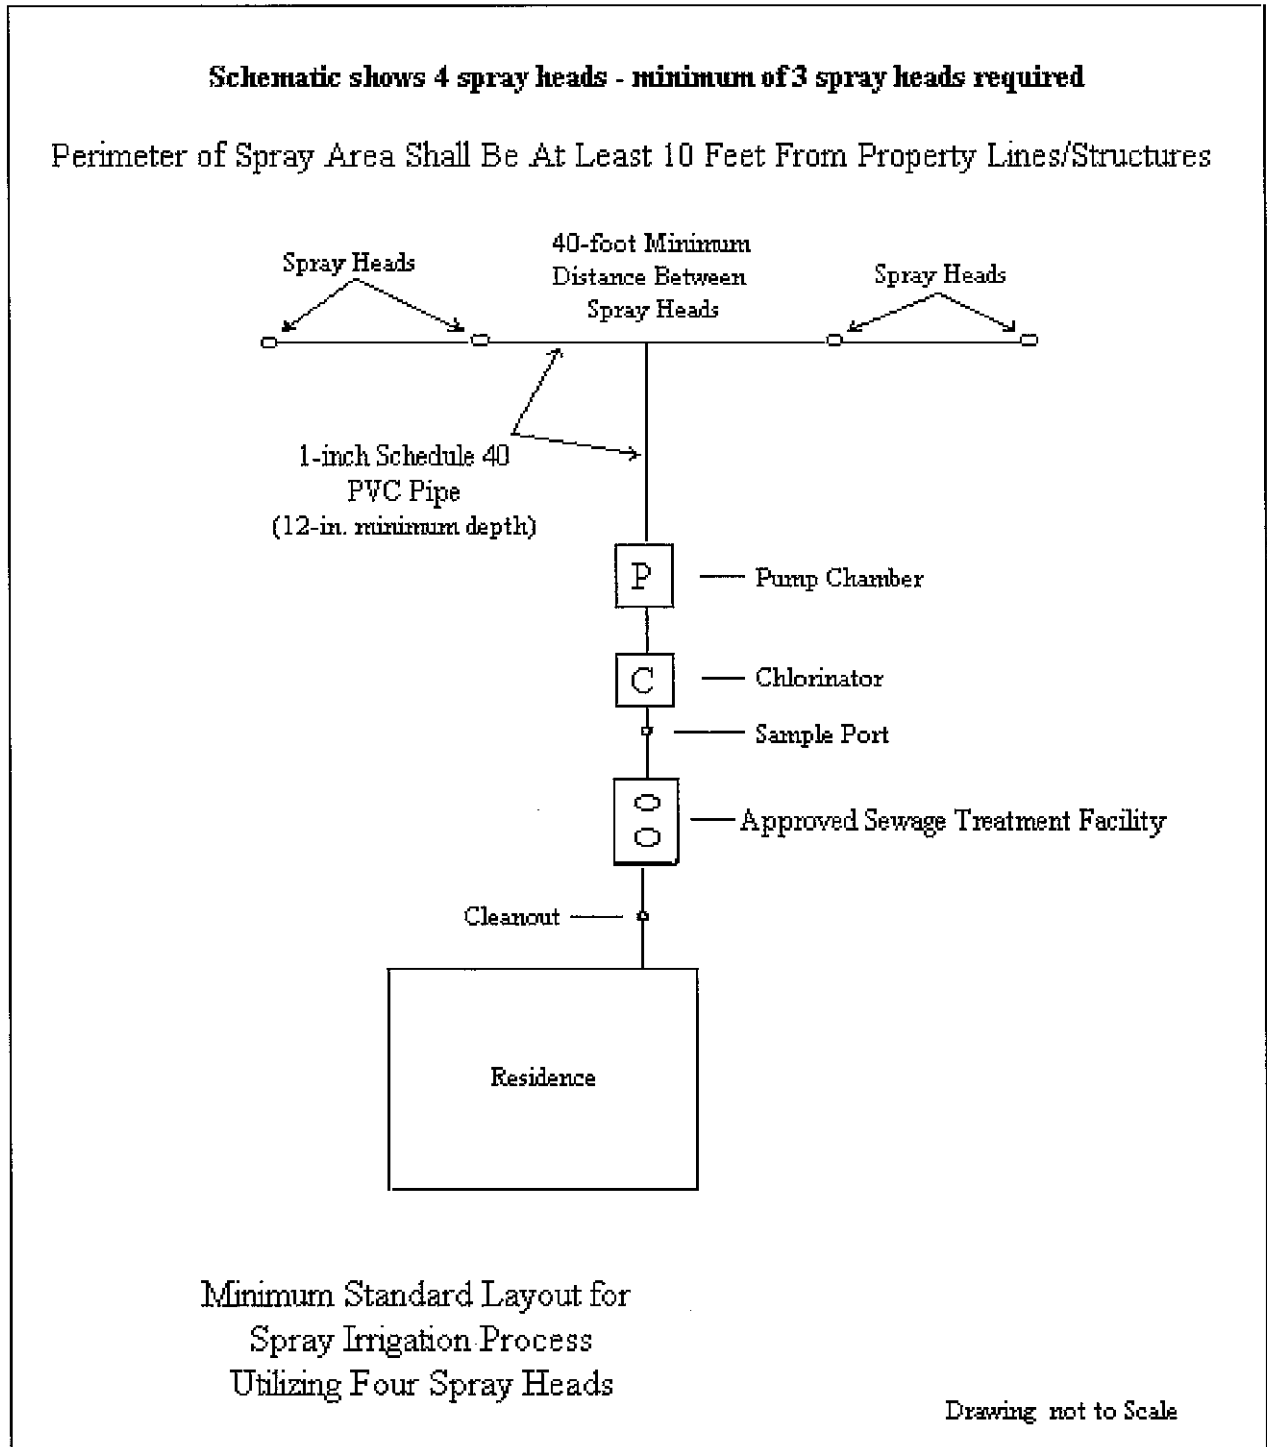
**Schematic shows 4 spray heads - minimum of 3 spray heads required**

Perimeter of Spray Area Shall Be At Least 10 Feet From Property Lines/Structures

Spray Heads

40-foot Minimum Distance Between Spray Heads

Spray Heads

1-inch Schedule 40 PVC Pipe (12-in. minimum depth)

P

Pump Chamber

C

Chlorinator

Sample Port

Approved Sewage Treatment Facility

Cleanout

Residence

Minimum Standard Layout for Spray Irrigation Process Utilizing Four Spray Heads

Drawing not to Scale